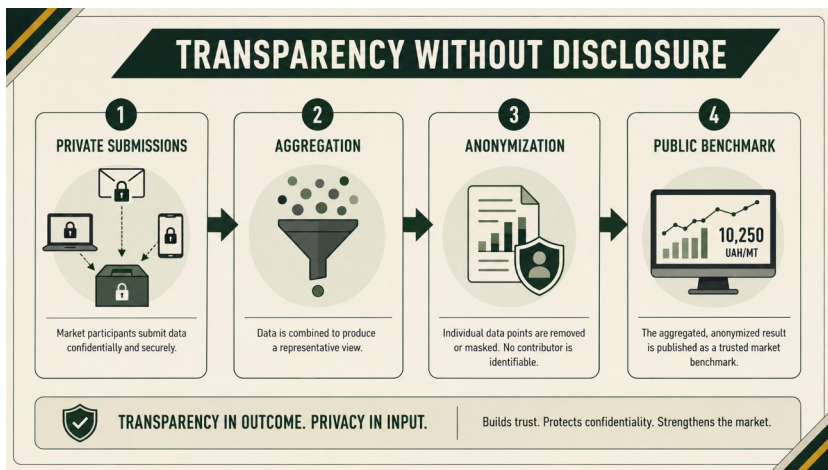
TRANSPARENCY WITHOUT DISCLOSURE

1
PRIVATE SUBMISSIONS
Market participants submit data confidentially and securely.

2
AGGREGATION
Data is combined to produce a representative view.

3
ANONYMIZATION
Individual data points are removed or masked. No contributor is identifiable.

4
PUBLIC BENCHMARK
10,250
UAH/MT
The aggregated, anonymized result is published as a trusted market benchmark.

TRANSPARENCY IN OUTCOME. PRIVACY IN INPUT.
Builds trust. Protects confidentiality. Strengthens the market.